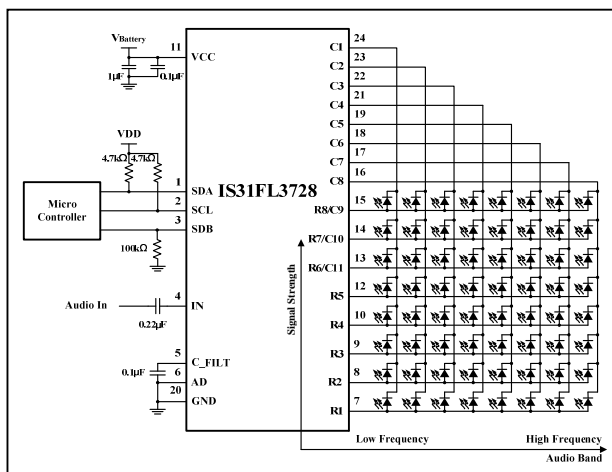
$V_{Battery}$
11
VCC
1μF
0.1μF
VDD
4.7kΩ
4.7kΩ
Micro Controller
1
SDA
2
SCL
3
SDB
100kΩ
IS31FL3728
Audio In
4
IN
0.22μF
5
C_FILT
0.1μF
6
AD
20
GND
24
C1
23
C2
22
C3
21
C4
19
C5
18
C6
17
C7
16
C8
15
R8/C9
14
R7/C10
13
R6/C11
12
R5
10
R4
9
R3
8
R2
7
R1
Signal Strength
Low Frequency
High Frequency
Audio Band